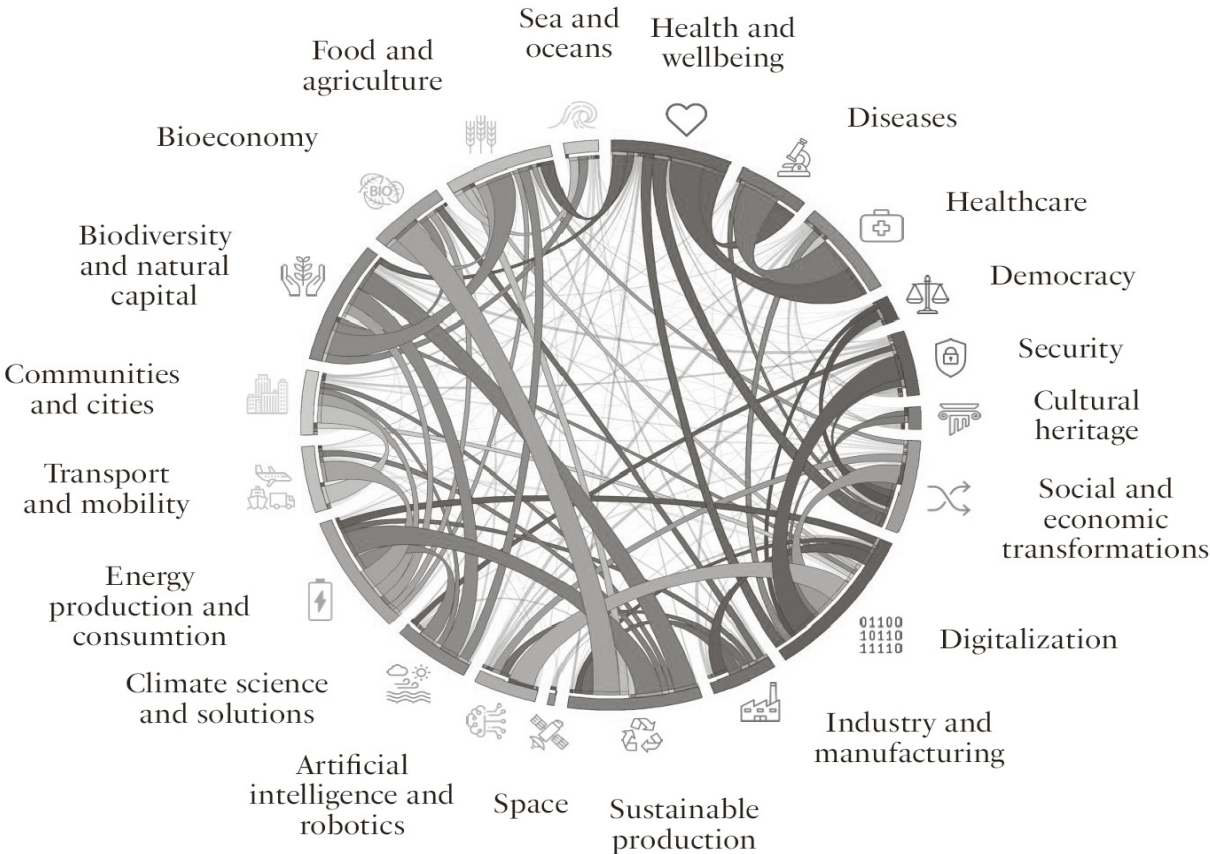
Sea and oceans

Health and wellbeing

Food and agriculture

Diseases

Bioeconomy

Healthcare

Biodiversity and natural capital

Democracy

Security

Communities and cities

Cultural heritage

Transport and mobility

Social and economic transformations

Energy production and consumtion

01100
10110
11110

Digitalization

Climate science and solutions

Industry and manufacturing

Artificial intelligence and robotics

Space

Sustainable production